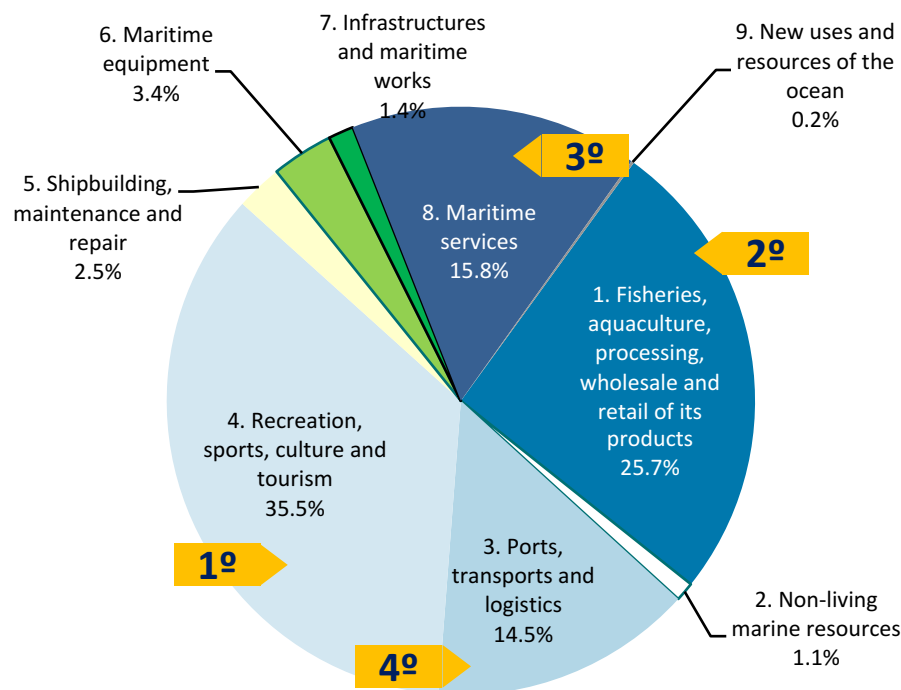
6. Maritime equipment
3.4%

7. Infrastructures and maritime works
1.4%

9. New uses and resources of the ocean
0.2%

3º

5. Shipbuilding, maintenance and repair
2.5%

8. Maritime services
15.8%

2º

1. Fisheries, aquaculture, processing, wholesale and retail of its products
25.7%

4. Recreation, sports, culture and tourism
35.5%

1º

3. Ports, transports and logistics
14.5%

2. Non-living marine resources
1.1%

4º